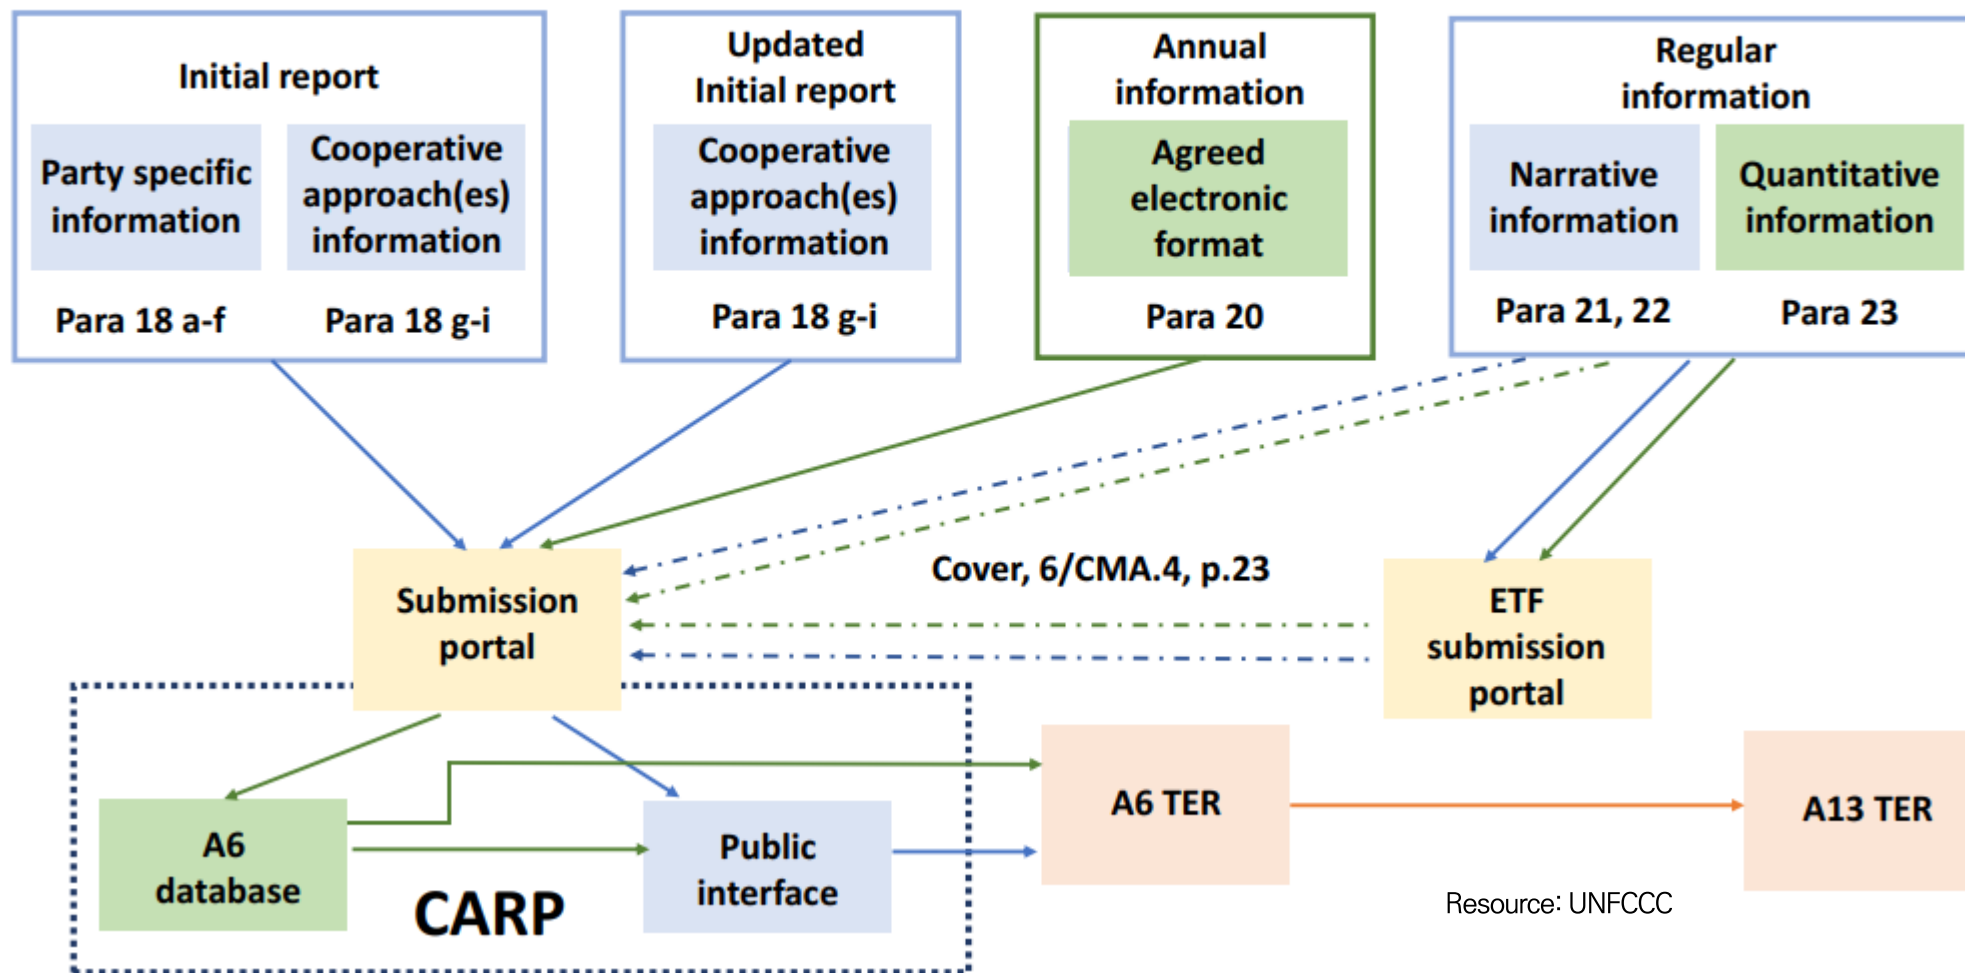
Initial report

Party specific information

Cooperative approach(es) information

Para 18 a-f

Para 18 g-i

Updated Initial report

Cooperative approach(es) information

Para 18 g-i

Annual information

Agreed electronic format

Para 20

Regular information

Narrative information

Quantitative information

Para 21, 22

Para 23

Submission portal

Cover, 6/CMA.4, p.23

ETF submission portal

A6 database

Public interface

CARP

A6 TER

A13 TER

Resource: UNFCCC